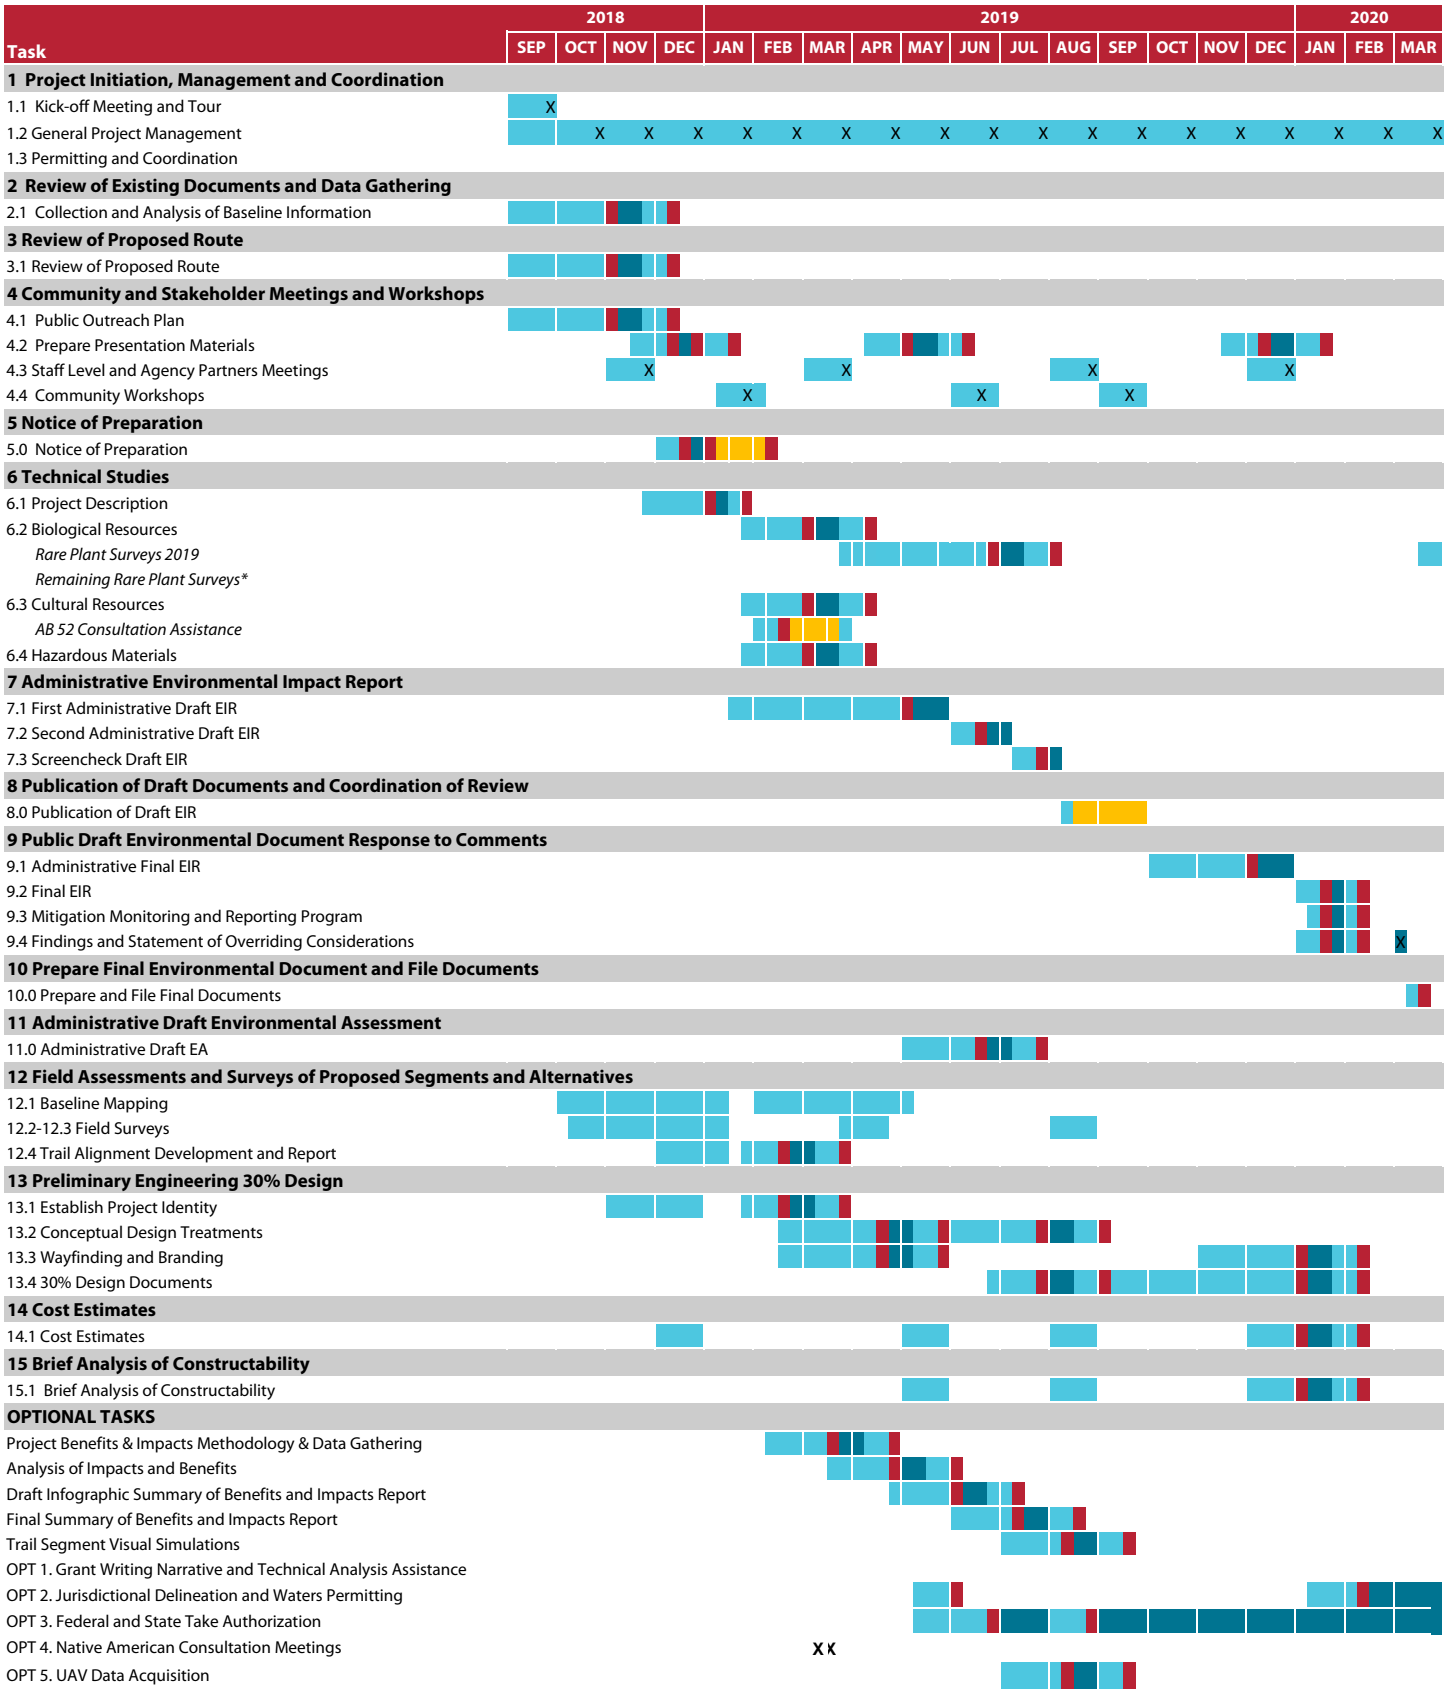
| Task | 2018 SEP | OCT | NOV | DEC | 2019 JAN | FEB | MAR | APR | MAY | JUN | JUL | AUG | SEP | OCT | NOV | DEC | 2020 JAN | FEB | MAR |
|---|---|---|---|---|---|---|---|---|---|---|---|---|---|---|---|---|---|---|---|
| **1 Project Initiation, Management and Coordination** | | | | | | | | | | | | | | | | | | | |
| 1.1 Kick-off Meeting and Tour | X | | | | | | | | | | | | | | | | | | |
| 1.2 General Project Management | | X | X | X | X | X | X | X | X | X | X | X | X | X | X | X | X | X | X |
| 1.3 Permitting and Coordination | | | | | | | | | | | | | | | | | | | |
| **2 Review of Existing Documents and Data Gathering** | | | | | | | | | | | | | | | | | | | |
| 2.1 Collection and Analysis of Baseline Information | | | | | | | | | | | | | | | | | | | |
| **3 Review of Proposed Route** | | | | | | | | | | | | | | | | | | | |
| 3.1 Review of Proposed Route | | | | | | | | | | | | | | | | | | | |
| **4 Community and Stakeholder Meetings and Workshops** | | | | | | | | | | | | | | | | | | | |
| 4.1 Public Outreach Plan | | | | | | | | | | | | | | | | | | | |
| 4.2 Prepare Presentation Materials | | | | | | | | | | | | | | | | | | | |
| 4.3 Staff Level and Agency Partners Meetings | | | X | | | | X | | | | | X | | | | X | | | |
| 4.4 Community Workshops | | | | | X | | | | | X | | | X | | | | | | |
| **5 Notice of Preparation** | | | | | | | | | | | | | | | | | | | |
| 5.0 Notice of Preparation | | | | | | | | | | | | | | | | | | | |
| **6 Technical Studies** | | | | | | | | | | | | | | | | | | | |
| 6.1 Project Description | | | | | | | | | | | | | | | | | | | |
| 6.2 Biological Resources | | | | | | | | | | | | | | | | | | | |
| *Rare Plant Surveys 2019* | | | | | | | | | | | | | | | | | | | |
| *Remaining Rare Plant Surveys\** | | | | | | | | | | | | | | | | | | | |
| 6.3 Cultural Resources | | | | | | | | | | | | | | | | | | | |
| *AB 52 Consultation Assistance* | | | | | | | | | | | | | | | | | | | |
| 6.4 Hazardous Materials | | | | | | | | | | | | | | | | | | | |
| **7 Administrative Environmental Impact Report** | | | | | | | | | | | | | | | | | | | |
| 7.1 First Administrative Draft EIR | | | | | | | | | | | | | | | | | | | |
| 7.2 Second Administrative Draft EIR | | | | | | | | | | | | | | | | | | | |
| 7.3 Screencheck Draft EIR | | | | | | | | | | | | | | | | | | | |
| **8 Publication of Draft Documents and Coordination of Review** | | | | | | | | | | | | | | | | | | | |
| 8.0 Publication of Draft EIR | | | | | | | | | | | | | | | | | | | |
| **9 Public Draft Environmental Document Response to Comments** | | | | | | | | | | | | | | | | | | | |
| 9.1 Administrative Final EIR | | | | | | | | | | | | | | | | | | | |
| 9.2 Final EIR | | | | | | | | | | | | | | | | | | | |
| 9.3 Mitigation Monitoring and Reporting Program | | | | | | | | | | | | | | | | | | | |
| 9.4 Findings and Statement of Overriding Considerations | | | | | | | | | | | | | | | | | | | X |
| **10 Prepare Final Environmental Document and File Documents** | | | | | | | | | | | | | | | | | | | |
| 10.0 Prepare and File Final Documents | | | | | | | | | | | | | | | | | | | |
| **11 Administrative Draft Environmental Assessment** | | | | | | | | | | | | | | | | | | | |
| 11.0 Administrative Draft EA | | | | | | | | | | | | | | | | | | | |
| **12 Field Assessments and Surveys of Proposed Segments and Alternatives** | | | | | | | | | | | | | | | | | | | |
| 12.1 Baseline Mapping | | | | | | | | | | | | | | | | | | | |
| 12.2-12.3 Field Surveys | | | | | | | | | | | | | | | | | | | |
| 12.4 Trail Alignment Development and Report | | | | | | | | | | | | | | | | | | | |
| **13 Preliminary Engineering 30% Design** | | | | | | | | | | | | | | | | | | | |
| 13.1 Establish Project Identity | | | | | | | | | | | | | | | | | | | |
| 13.2 Conceptual Design Treatments | | | | | | | | | | | | | | | | | | | |
| 13.3 Wayfinding and Branding | | | | | | | | | | | | | | | | | | | |
| 13.4 30% Design Documents | | | | | | | | | | | | | | | | | | | |
| **14 Cost Estimates** | | | | | | | | | | | | | | | | | | | |
| 14.1 Cost Estimates | | | | | | | | | | | | | | | | | | | |
| **15 Brief Analysis of Constructability** | | | | | | | | | | | | | | | | | | | |
| 15.1 Brief Analysis of Constructability | | | | | | | | | | | | | | | | | | | |
| **OPTIONAL TASKS** | | | | | | | | | | | | | | | | | | | |
| Project Benefits & Impacts Methodology & Data Gathering | | | | | | | | | | | | | | | | | | | |
| Analysis of Impacts and Benefits | | | | | | | | | | | | | | | | | | | |
| Draft Infographic Summary of Benefits and Impacts Report | | | | | | | | | | | | | | | | | | | |
| Final Summary of Benefits and Impacts Report | | | | | | | | | | | | | | | | | | | |
| Trail Segment Visual Simulations | | | | | | | | | | | | | | | | | | | |
| OPT 1. Grant Writing Narrative and Technical Analysis Assistance | | | | | | | | | | | | | | | | | | | |
| OPT 2. Jurisdictional Delineation and Waters Permitting | | | | | | | | | | | | | | | | | | | |
| OPT 3. Federal and State Take Authorization | | | | | | | | | | | | | | | | | | | |
| OPT 4. Native American Consultation Meetings | | | | | | | X X | | | | | | | | | | | | |
| OPT 5. UAV Data Acquisition | | | | | | | | | | | | | | | | | | | |